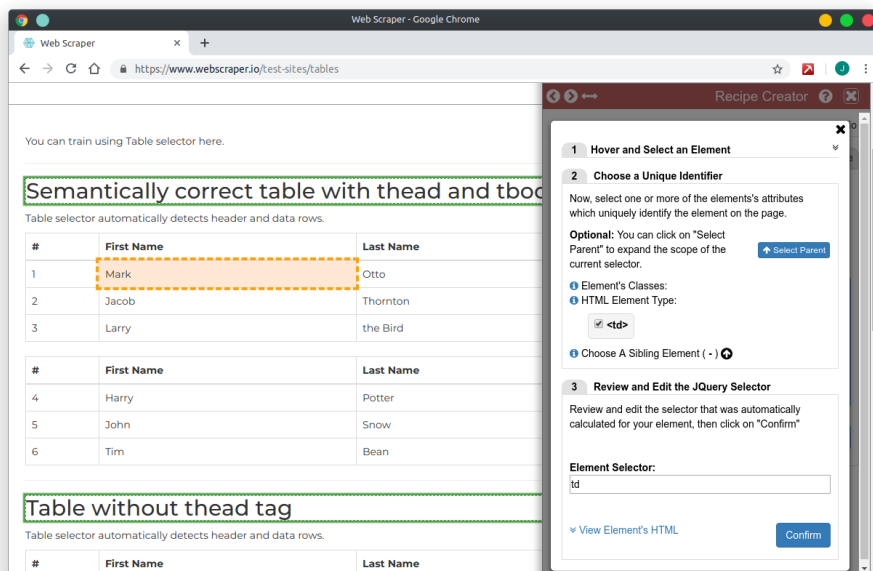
Web Scraper - Google Chrome

Web Scraper

https://www.webscraper.io/test-sites/tables

J

You can train using Table selector here.

Semantically correct table with thead and tboc

Table selector automatically detects header and data rows.

| # | First Name | Last Name |
|---|---|---|
| 1 | Mark | Otto |
| 2 | Jacob | Thornton |
| 3 | Larry | the Bird |

| # | First Name | Last Name |
|---|---|---|
| 4 | Harry | Potter |
| 5 | John | Snow |
| 6 | Tim | Bean |

Table without thead tag

Table selector automatically detects header and data rows.

| # | First Name | Last Name |
|---|---|---|

Recipe Creator

1 Hover and Select an Element

2 Choose a Unique Identifier

Now, select one or more of the elements's attributes which uniquely identify the element on the page.

Optional: You can click on "Select Parent" to expand the scope of the current selector.

Select Parent

Element's Classes:

HTML Element Type:

<td>

Choose A Sibling Element ( - )

3 Review and Edit the JQuery Selector

Review and edit the selector that was automatically calculated for your element, then click on "Confirm"

Element Selector:

td

View Element's HTML

Confirm